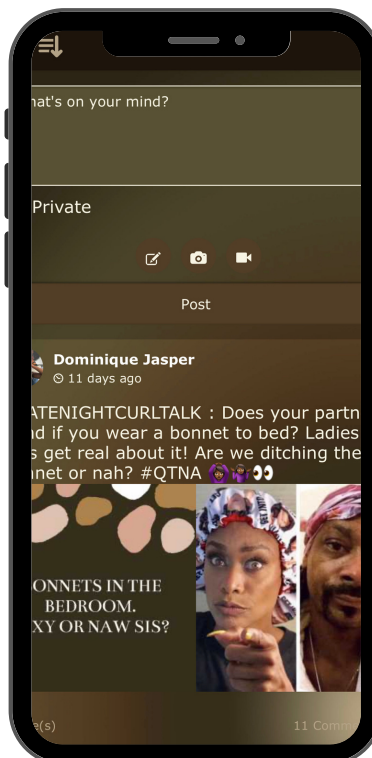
hat's on your mind?

Private

Post

Dominique Jasper
11 days ago

ATENIGHTCURLTALK : Does your partn nd if you wear a bonnet to bed? Ladies s get real about it! Are we ditching the nnet or nah? #QTNA 🙆🏾‍♀️🤷🏾‍♀️👀

ONNETS IN THE BEDROOM. XY OR NAW SIS?

e(s) 11 Comm